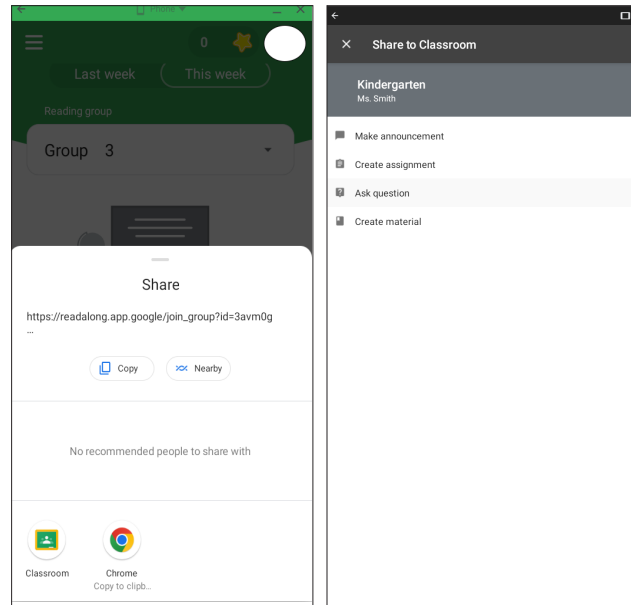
Phone

0

Last week

This week

Reading group

Group 3

Share

https://readalong.app.google/join_group?id=3avm0g
...

Copy

Nearby

No recommended people to share with

Classroom

Chrome
Copy to clipb...

Share to Classroom

Kindergarten
Ms. Smith

Make announcement

Create assignment

Ask question

Create material